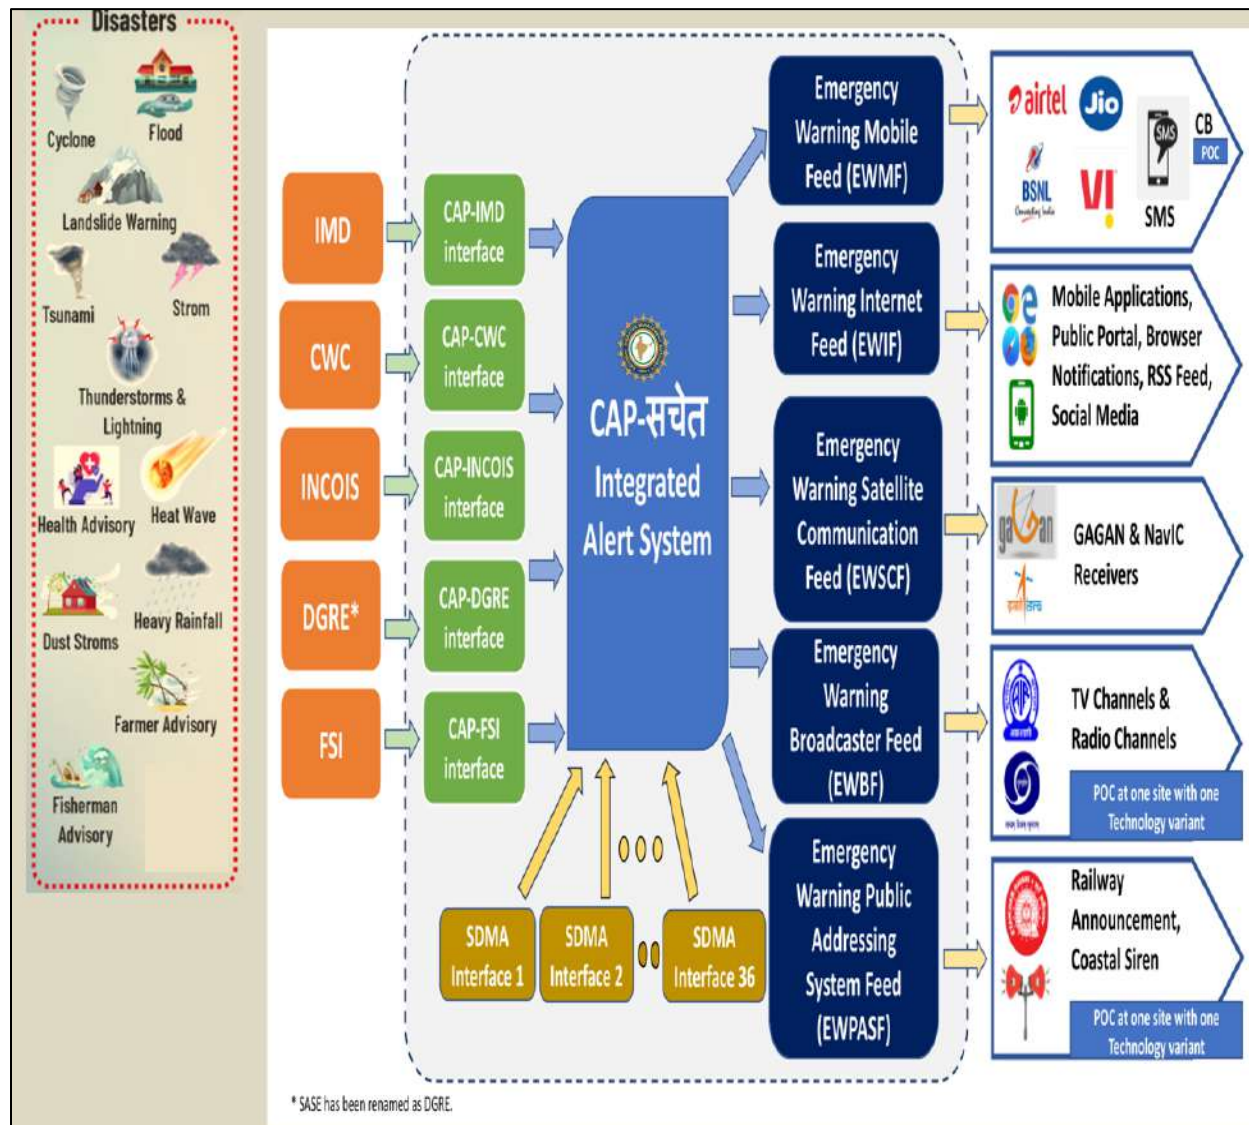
Disasters

Cyclone
Flood
Landslide Warning
Tsunami
Strom
Thunderstorms & Lightning
Health Advisory
Heat Wave
Dust Stroms
Heavy Rainfall
Farmer Advisory
Fisherman Advisory

IMD
CWC
INCOIS
DGRE*
FSI

CAP-IMD interface
CAP-CWC interface
CAP-INCOIS interface
CAP-DGRE interface
CAP-FSI interface

CAP-सचेत Integrated Alert System

SDMA Interface 1
SDMA Interface 2
SDMA Interface 36

Emergency Warning Mobile Feed (EWMF)
Emergency Warning Internet Feed (EWIF)
Emergency Warning Satellite Communication Feed (EWSCF)
Emergency Warning Broadcaster Feed (EWBF)
Emergency Warning Public Addressing System Feed (EWPASF)

airtel
Jio
BSNL
Vi
SMS
CB
POC
SMS

Mobile Applications, Public Portal, Browser Notifications, RSS Feed, Social Media

GAGAN & NavIC Receivers

TV Channels & Radio Channels
POC at one site with one Technology variant

Railway Announcement, Coastal Siren
POC at one site with one Technology variant

* SASE has been renamed as DGRE.